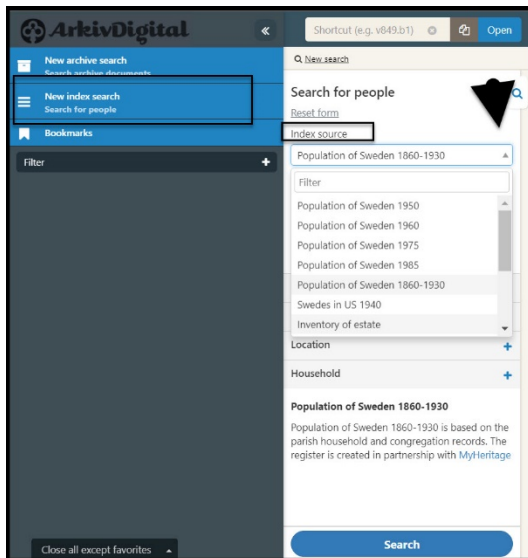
ArkivDigital

«

Shortcut (e.g. v849.b1)

Open

New archive search
Search archive documents

New index search
Search for people

Bookmarks

Filter

Close all except favorites

New search

Search for people

Reset form

Index source

Population of Sweden 1860-1930

Filter

Population of Sweden 1950
Population of Sweden 1960
Population of Sweden 1975
Population of Sweden 1985
Population of Sweden 1860-1930
Swedes in US 1940
Inventory of estate

Location

Household

Population of Sweden 1860-1930

Population of Sweden 1860-1930 is based on the parish household and congregation records. The register is created in partnership with MyHeritage

Search